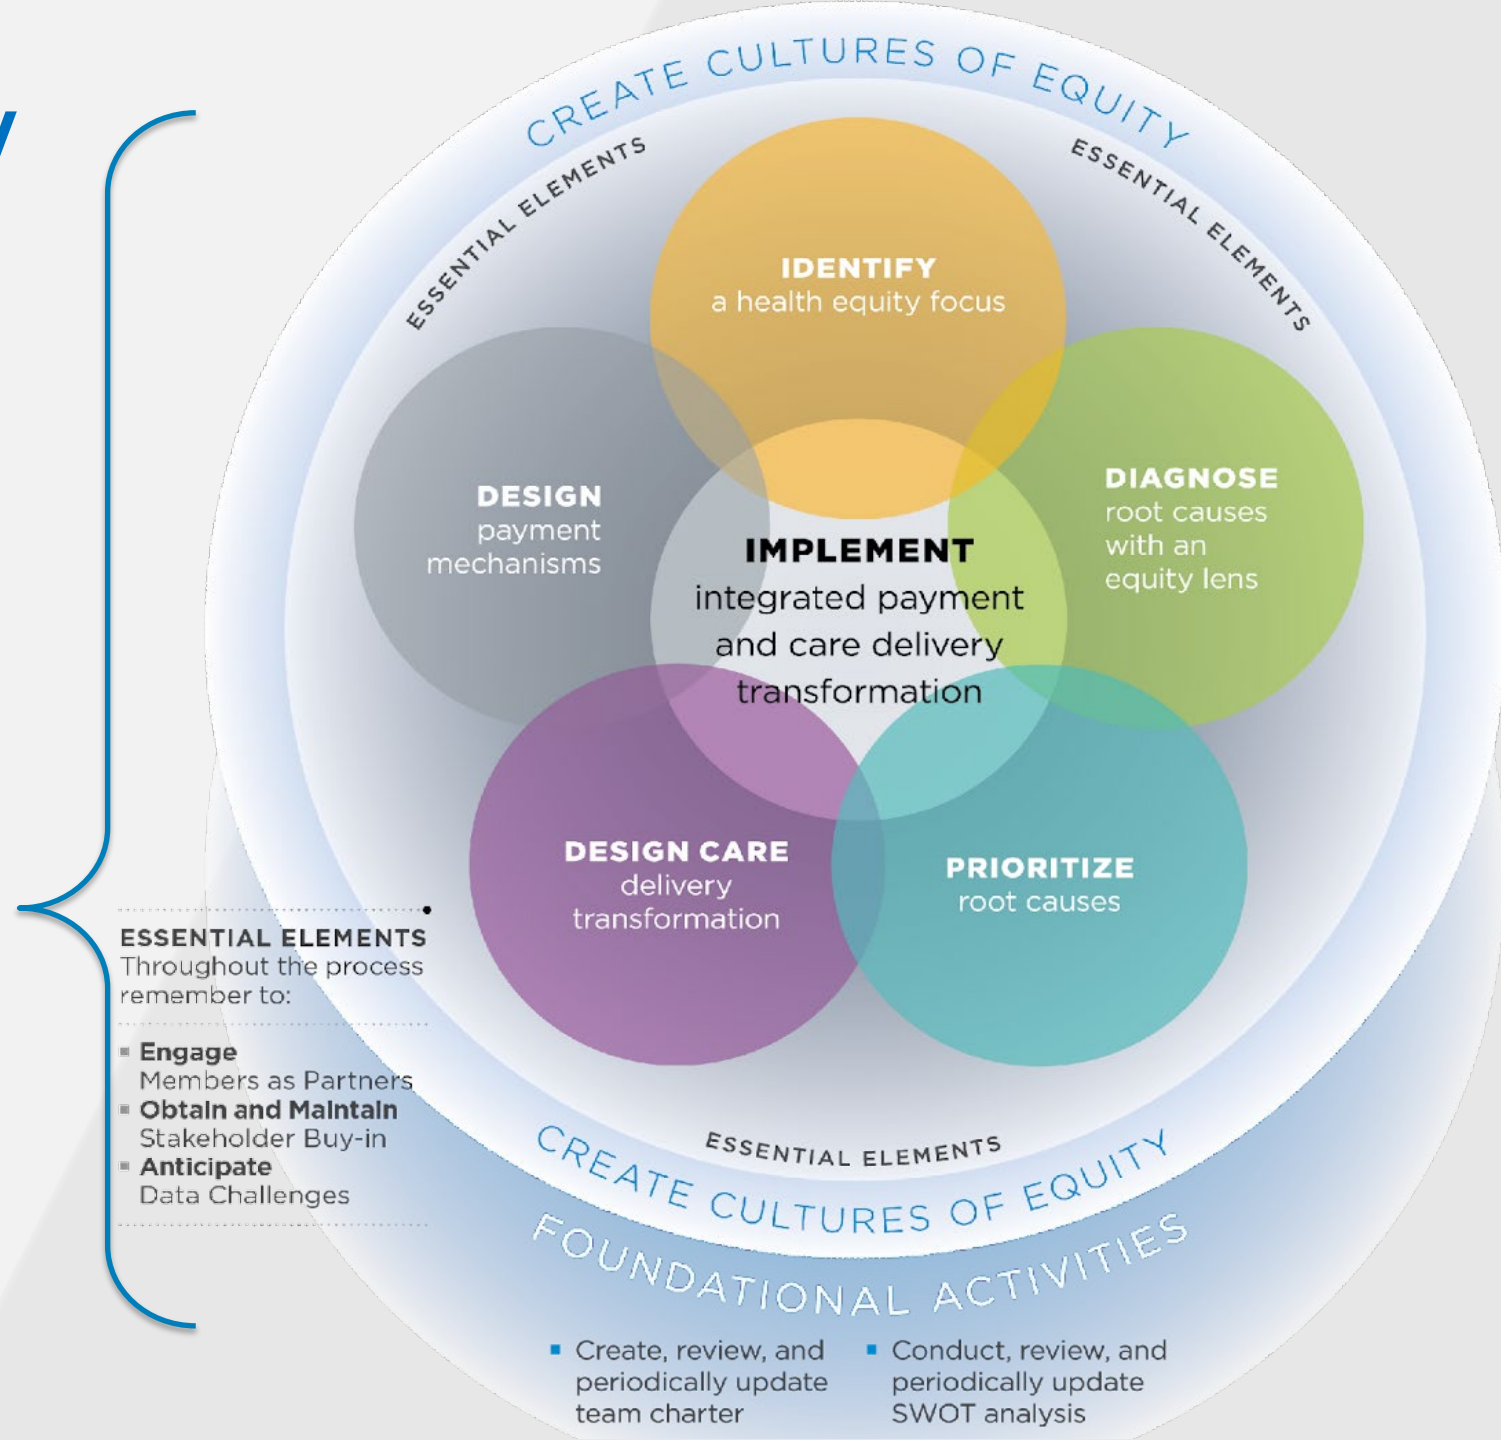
CREATE CULTURES OF EQUITY

ESSENTIAL ELEMENTS

ESSENTIAL ELEMENTS

IDENTIFY
a health equity focus

DESIGN
payment mechanisms

IMPLEMENT
integrated payment and care delivery transformation

DIAGNOSE
root causes with an equity lens

DESIGN CARE
delivery transformation

PRIORITIZE
root causes

ESSENTIAL ELEMENTS
Throughout the process remember to:

▪ Engage
Members as Partners
▪ Obtain and Maintain
Stakeholder Buy-in
▪ Anticipate
Data Challenges

ESSENTIAL ELEMENTS

CREATE CULTURES OF EQUITY

FOUNDATIONAL ACTIVITIES

▪ Create, review, and periodically update team charter

▪ Conduct, review, and periodically update SWOT analysis